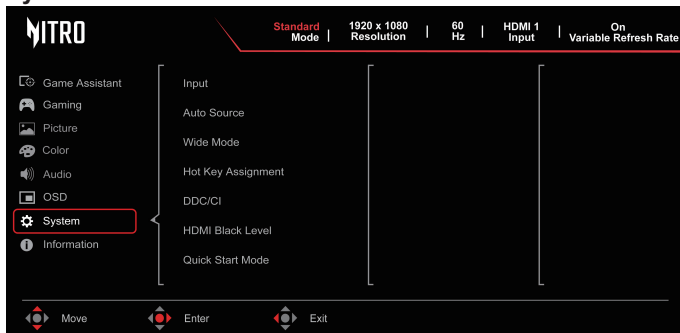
NITRO

Standard Mode | 1920 x 1080 Resolution | 60 Hz | HDMI 1 Input | On Variable Refresh Rate

Game Assistant
Gaming
Picture
Color
Audio
OSD
System
Information

Input
Auto Source
Wide Mode
Hot Key Assignment
DDC/CI
HDMI Black Level
Quick Start Mode

Move
Enter
Exit